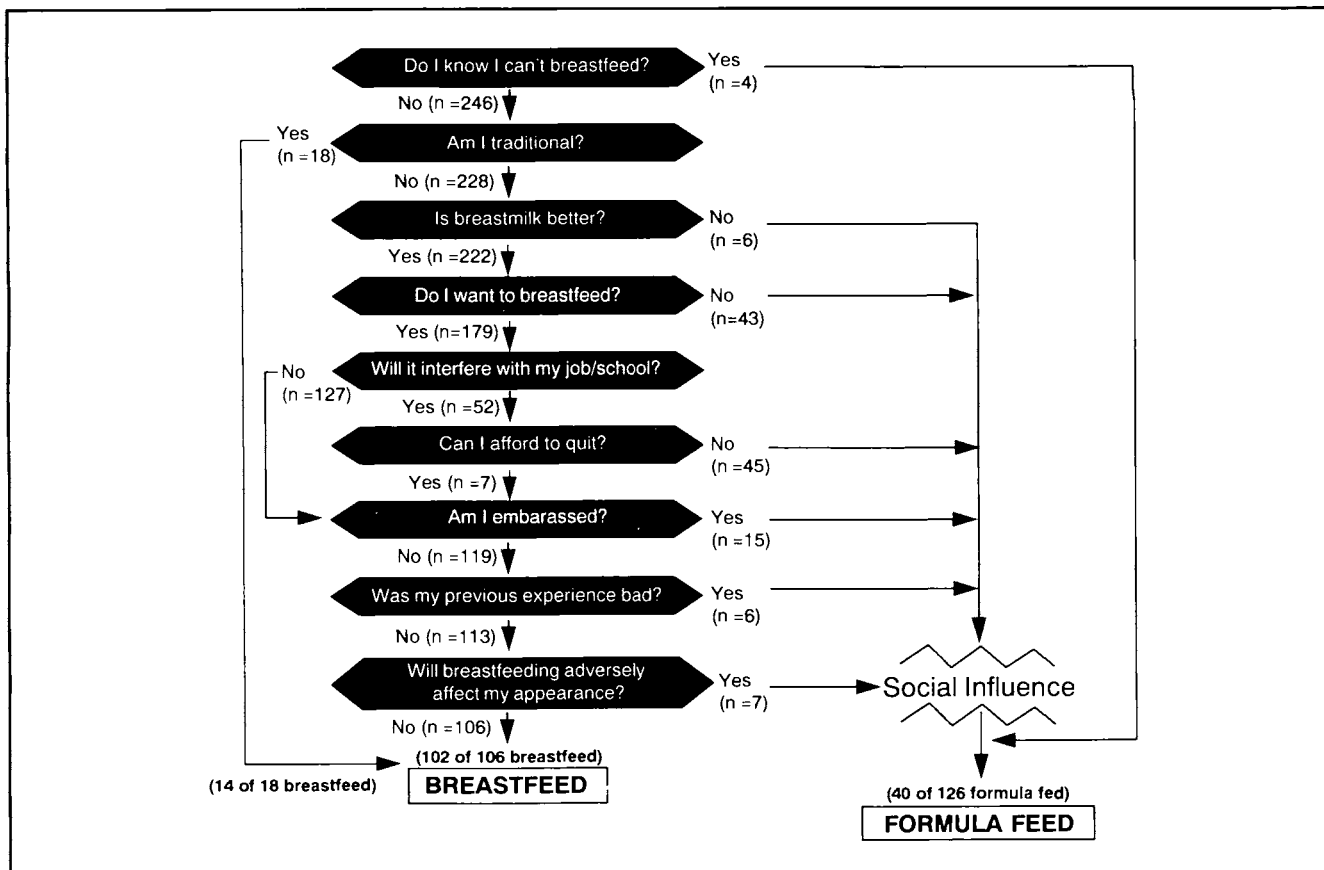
Do I know I can't breastfeed?
Yes
(n =4)
No (n =246)
Yes
(n =18)
Am I traditional?
No (n =228)
Is breastmilk better?
No
(n =6)
Yes (n =222)
Do I want to breastfeed?
No
(n=43)
Yes (n=179)
No
(n =127)
Will it interfere with my job/school?
Yes (n =52)
Can I afford to quit?
No
(n =45)
Yes (n =7)
Am I embarassed?
Yes
(n =15)
No (n =119)
Was my previous experience bad?
Yes
(n =6)
No (n =113)
Will breastfeeding adversely affect my appearance?
Yes
(n =7)
Social Influence
No (n =106)
(102 of 106 breastfeed)
(14 of 18 breastfeed)
BREASTFEED
(40 of 126 formula fed)
FORMULA FEED